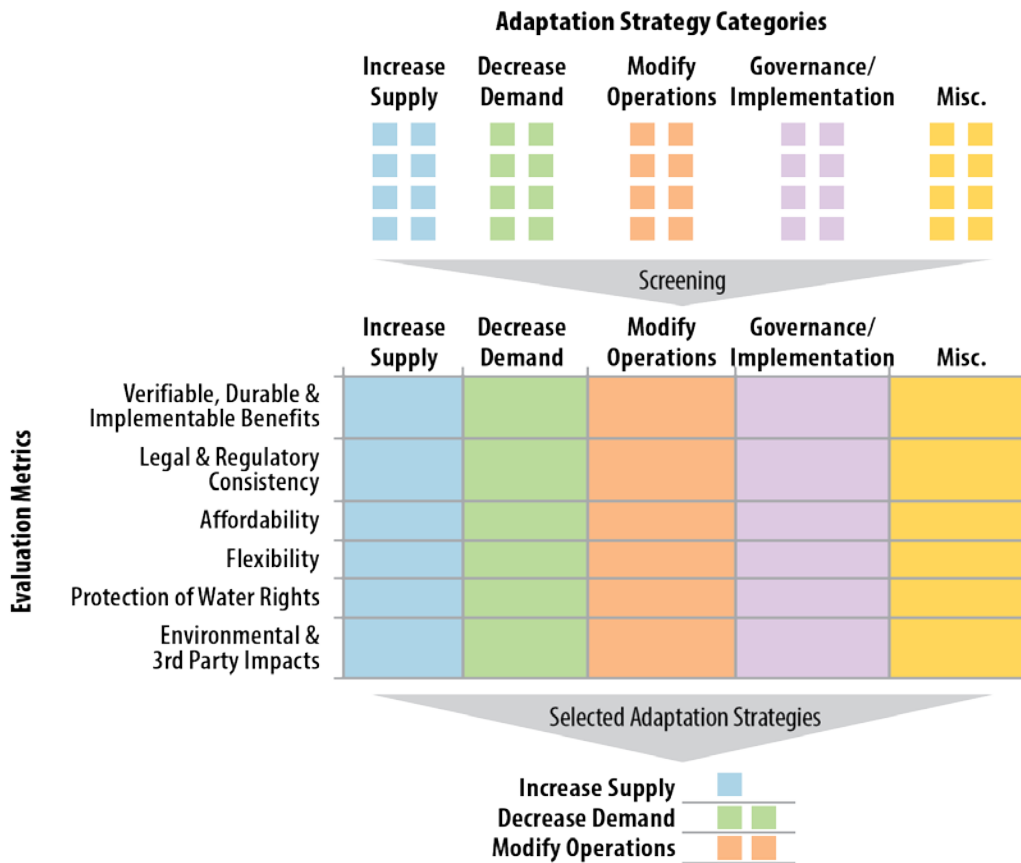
Adaptation Strategy Categories

Increase Supply
Decrease Demand
Modify Operations
Governance/ Implementation
Misc.

Screening

| Evaluation Metrics | Increase Supply | Decrease Demand | Modify Operations | Governance/ Implementation | Misc. |
|---|---|---|---|---|---|
| Verifiable, Durable & Implementable Benefits | | | | | |
| Legal & Regulatory Consistency | | | | | |
| Affordability | | | | | |
| Flexibility | | | | | |
| Protection of Water Rights | | | | | |
| Environmental & 3rd Party Impacts | | | | | |

Selected Adaptation Strategies

Increase Supply
Decrease Demand
Modify Operations